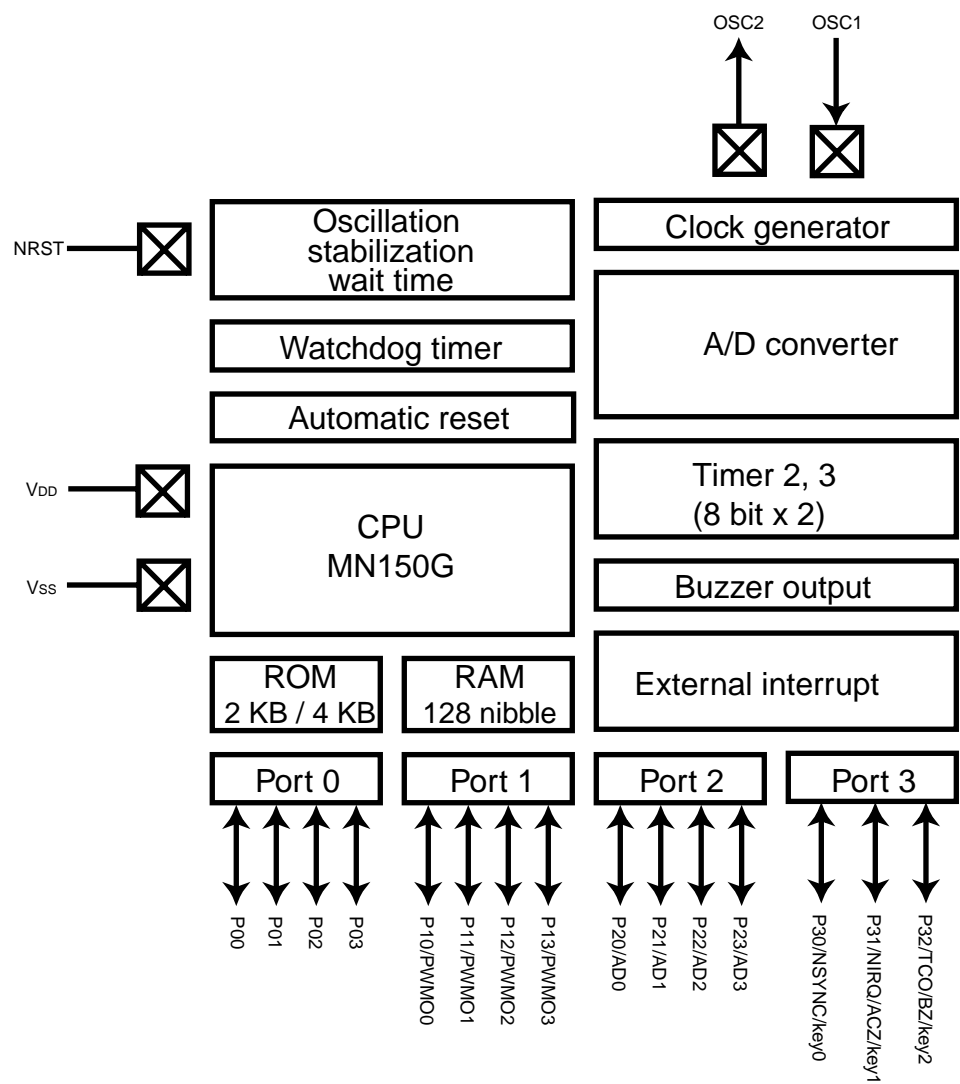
OSC2
OSC1

NRST
Oscillation stabilization wait time
Clock generator
Watchdog timer
A/D converter
Automatic reset
VDD
Timer 2, 3 (8 bit x 2)
CPU MN150G
VSS
Buzzer output
ROM 2 KB / 4 KB
RAM 128 nibble
External interrupt
Port 0
Port 1
Port 2
Port 3

P00
P01
P02
P03
P10/PWMO0
P11/PWMO1
P12/PWMO2
P13/PWMO3
P20/AD0
P21/AD1
P22/AD2
P23/AD3
P30/NSYNC/key0
P31/NIRQ/ACZ/key1
P32/TCO/BZ/key2